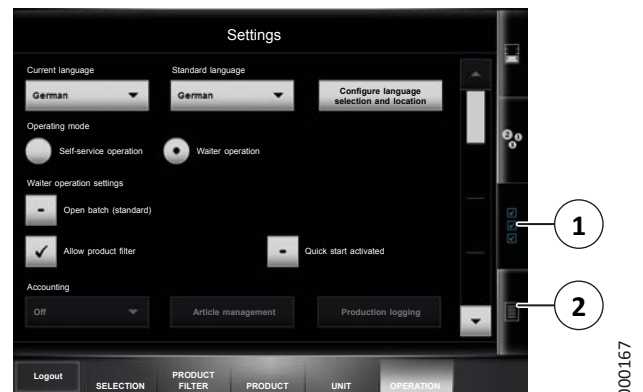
Settings

Current language

German

Standard language

German

Configure language selection and location

Operating mode

Self-service operation

Waiter operation

Waiter operation settings

Open batch (standard)

Allow product filter

Quick start activated

Accounting

Off

Article management

Production logging

1

2

Logout

SELECTION

PRODUCT FILTER

PRODUCT

UNIT

OPERATION

000167